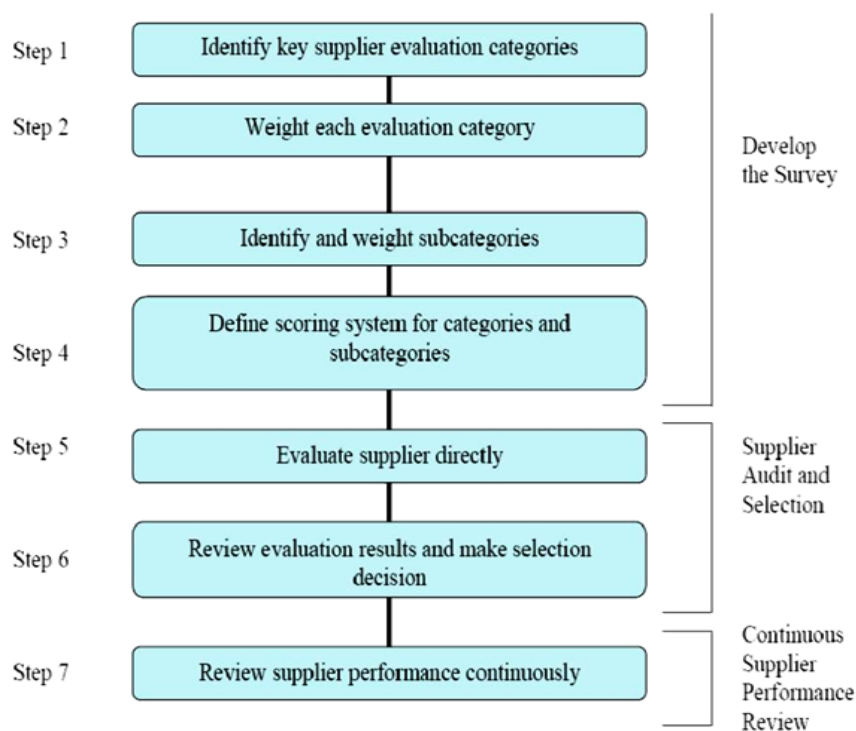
Step 1 Identify key supplier evaluation categories

Step 2 Weight each evaluation category

Step 3 Identify and weight subcategories

Step 4 Define scoring system for categories and subcategories

Develop the Survey

Step 5 Evaluate supplier directly

Step 6 Review evaluation results and make selection decision

Supplier Audit and Selection

Step 7 Review supplier performance continuously

Continuous Supplier Performance Review